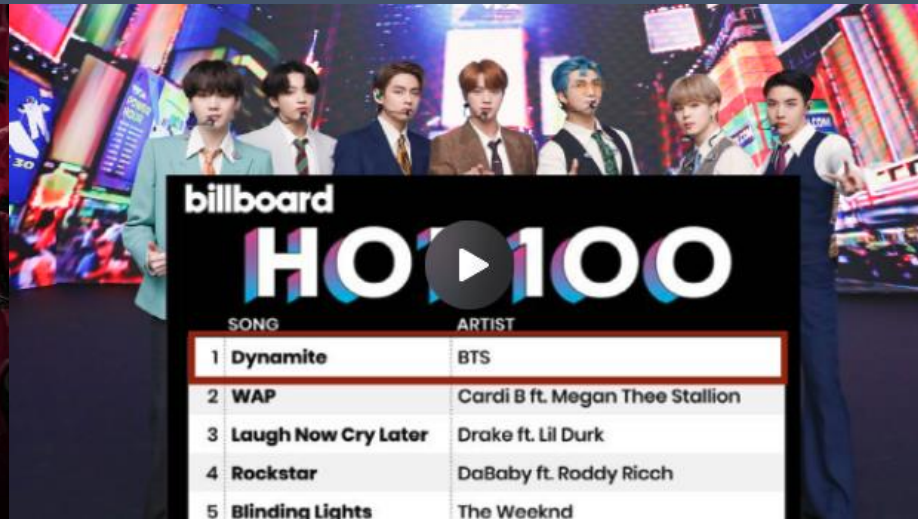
billboard

HOT 100

| | SONG | ARTIST |
|---|---|---|
| 1 | Dynamite | BTS |
| 2 | WAP | Cardi B ft. Megan Thee Stallion |
| 3 | Laugh Now Cry Later | Drake ft. Lil Durk |
| 4 | Rockstar | DaBaby ft. Roddy Ricch |
| 5 | Blinding Lights | The Weeknd |